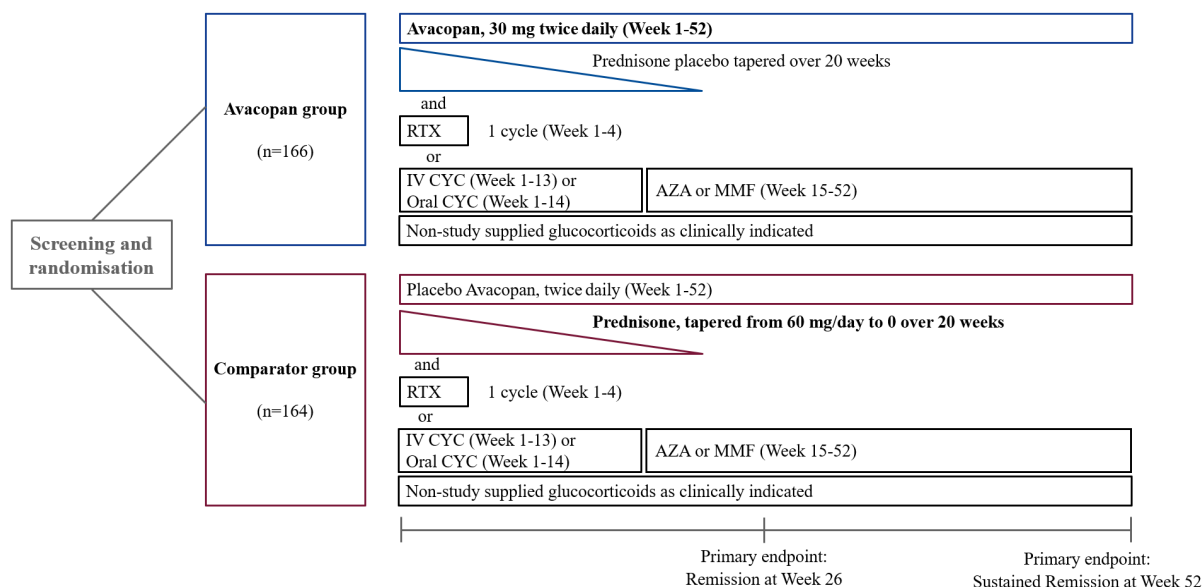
Screening and randomisation

Avacopan group

(n=166)

Avacopan, 30 mg twice daily (Week 1-52)

Prednisone placebo tapered over 20 weeks

and

RTX

1 cycle (Week 1-4)

or

IV CYC (Week 1-13) or Oral CYC (Week 1-14)

AZA or MMF (Week 15-52)

Non-study supplied glucocorticoids as clinically indicated

Comparator group

(n=164)

Placebo Avacopan, twice daily (Week 1-52)

Prednisone, tapered from 60 mg/day to 0 over 20 weeks

and

RTX

1 cycle (Week 1-4)

or

IV CYC (Week 1-13) or Oral CYC (Week 1-14)

AZA or MMF (Week 15-52)

Non-study supplied glucocorticoids as clinically indicated

Primary endpoint: Remission at Week 26

Primary endpoint: Sustained Remission at Week 52